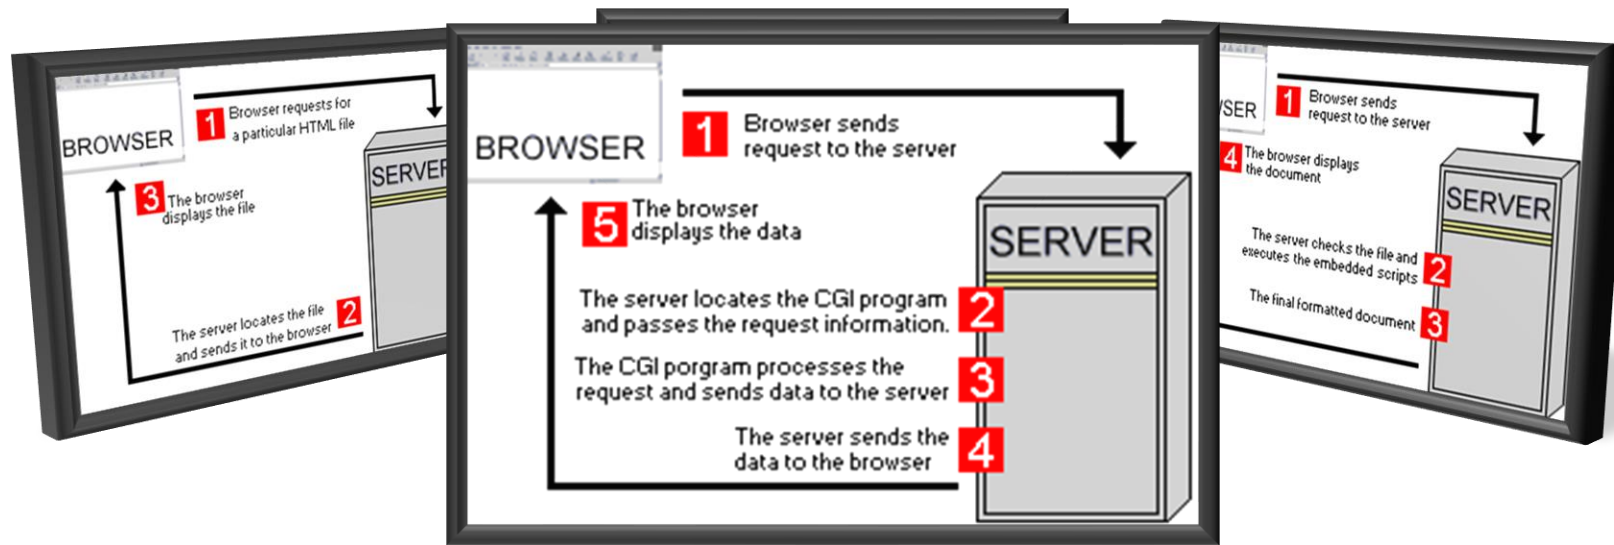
BROWSER

1 Browser requests for a particular HTML file

SERVER

3 The browser displays the file

The server locates the file and sends it to the browser 2

BROWSER

1 Browser sends request to the server

SERVER

5 The browser displays the data

The server locates the CGI program and passes the request information. 2

The CGI porgram processes the request and sends data to the server 3

The server sends the data to the browser 4

SER

1 Browser sends request to the server

4 The browser displays the document

SERVER

The server checks the file and executes the embedded scripts 2

The final formatted document 3